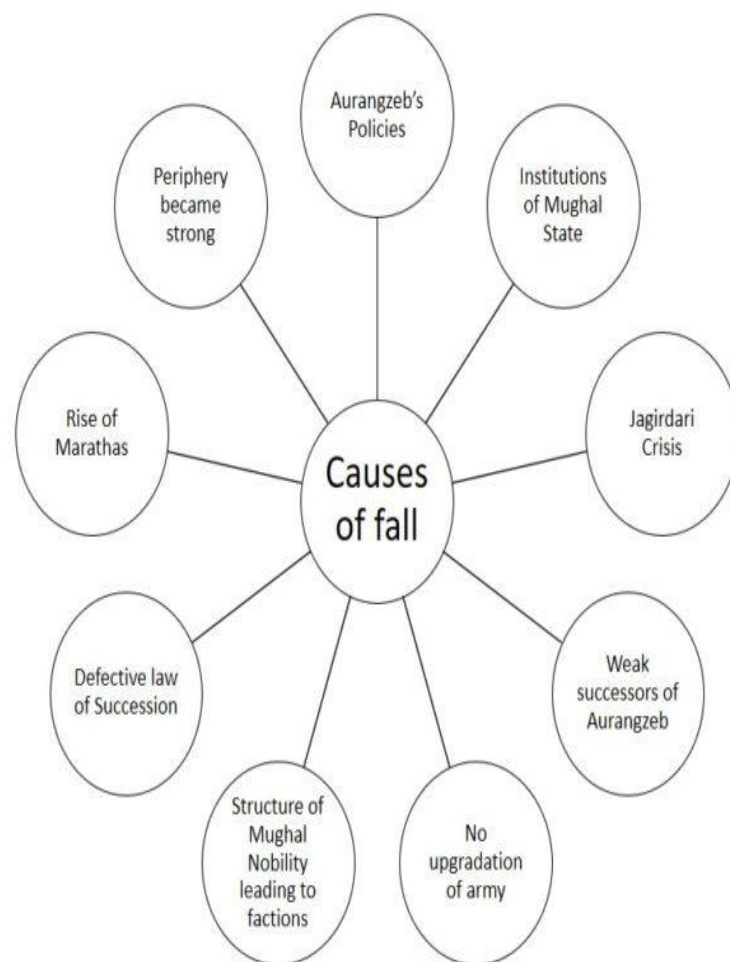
Causes of fall

Aurangzeb's Policies

Institutions of Mughal State

Jagirdari Crisis

Weak successors of Aurangzeb

No upgradation of army

Structure of Mughal Nobility leading to factions

Defective law of Succession

Rise of Marathas

Periphery became strong